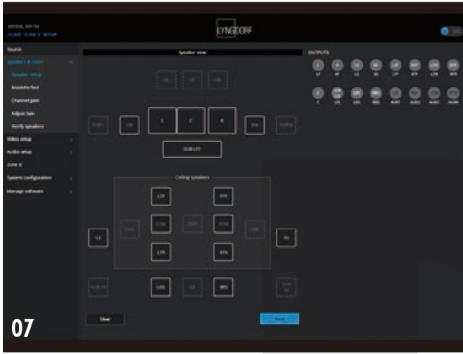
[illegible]
HOME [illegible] SETUP

LYNGDORF

Source
Speakers & room
Speaker setup
RoomPerfect
Channel gain
Adjust lists
Verify speakers
Video setup
Audio setup
Zone B
System configuration
Manage software

Speaker view

OUTPUTS

L
C
R
SUB LFE
Ceiling Speakers
LTF
RTF
LTM
RTM
LTR
RTR
LS
RS
LRS
RRS

Clear

07